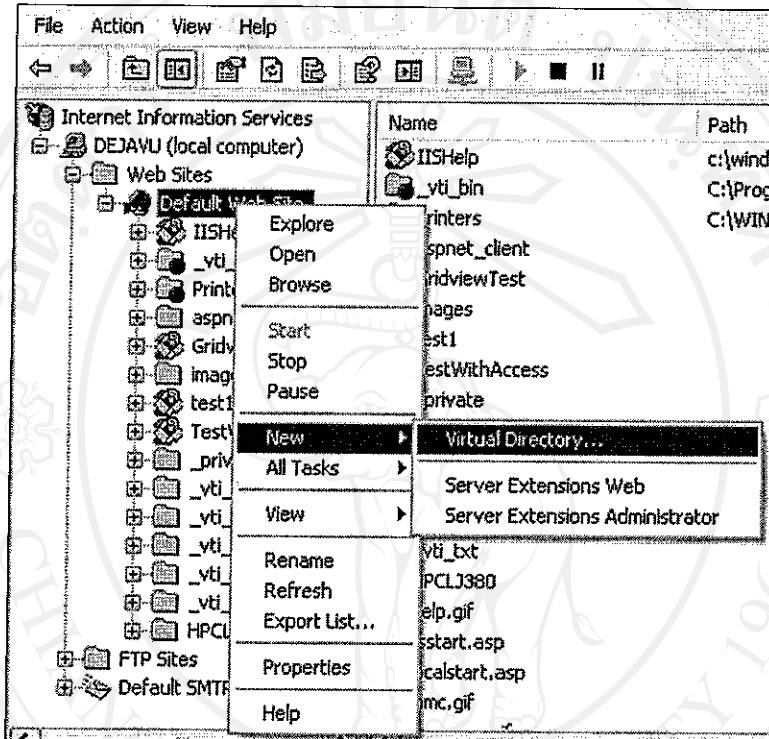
File Action View Help

Internet Information Services
DEJAVU (local computer)
Web Sites
Default Web Site
IISHe
_vti_
Printe
aspn
Gridv
imag
test1
TestV
_priv
_vti_
_vti_
_vti_
_vti_
_vti_
HPCL
FTP Sites
Default SMTF

Explore
Open
Browse
Start
Stop
Pause
New
All Tasks
View
Rename
Refresh
Export List...
Properties
Help

Virtual Directory...
Server Extensions Web
Server Extensions Administrator

| Name | Path |
|---|---|
| IISHelp | c:\wind |
| _vti_bin | C:\Prog |
| rinters | C:\WIN |
| spnet_client | |
| ridviewTest | |
| nages | |
| est1 | |
| estWithAccess | |
| private | |
| vti_txt | |
| PCLJ380 | |
| elp.gif | |
| sstart.asp | |
| calstart.asp | |
| mc.gif | |